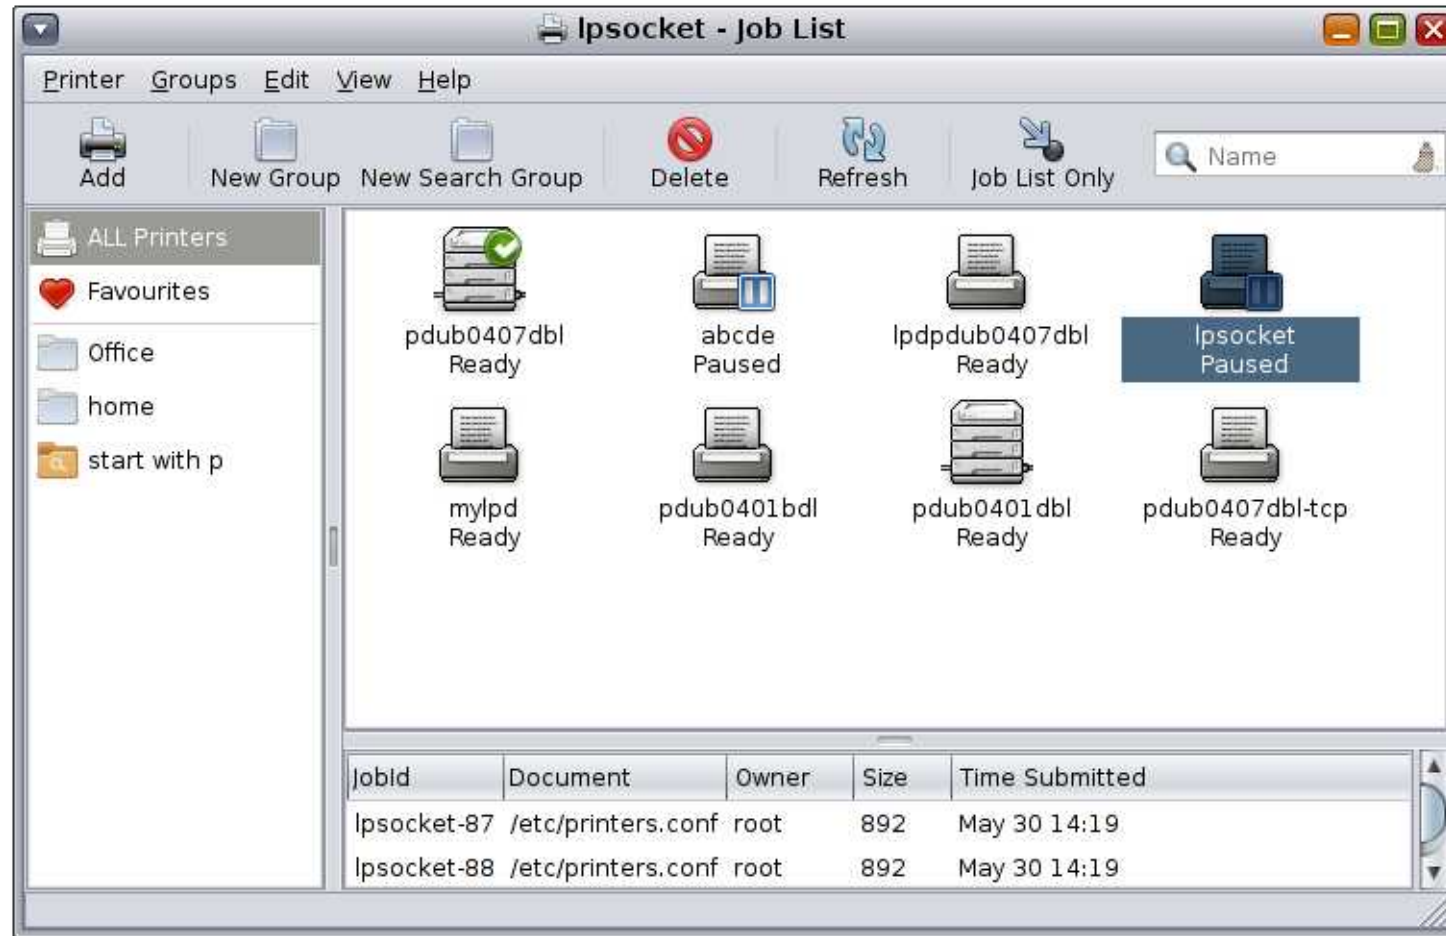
lpsocket - Job List

Printer Groups Edit View Help

Add New Group New Search Group Delete Refresh Job List Only Name

ALL Printers
Favourites
Office
home
start with p

pdub0407dbl
Ready

abcde
Paused

lpdpdub0407dbl
Ready

lpsocket
Paused

mylpd
Ready

pdub0401bdl
Ready

pdub0401dbl
Ready

pdub0407dbl-tcp
Ready

| JobId | Document | Owner | Size | Time Submitted |
|---|---|---|---|---|
| lpsocket-87 | /etc/printers.conf | root | 892 | May 30 14:19 |
| lpsocket-88 | /etc/printers.conf | root | 892 | May 30 14:19 |